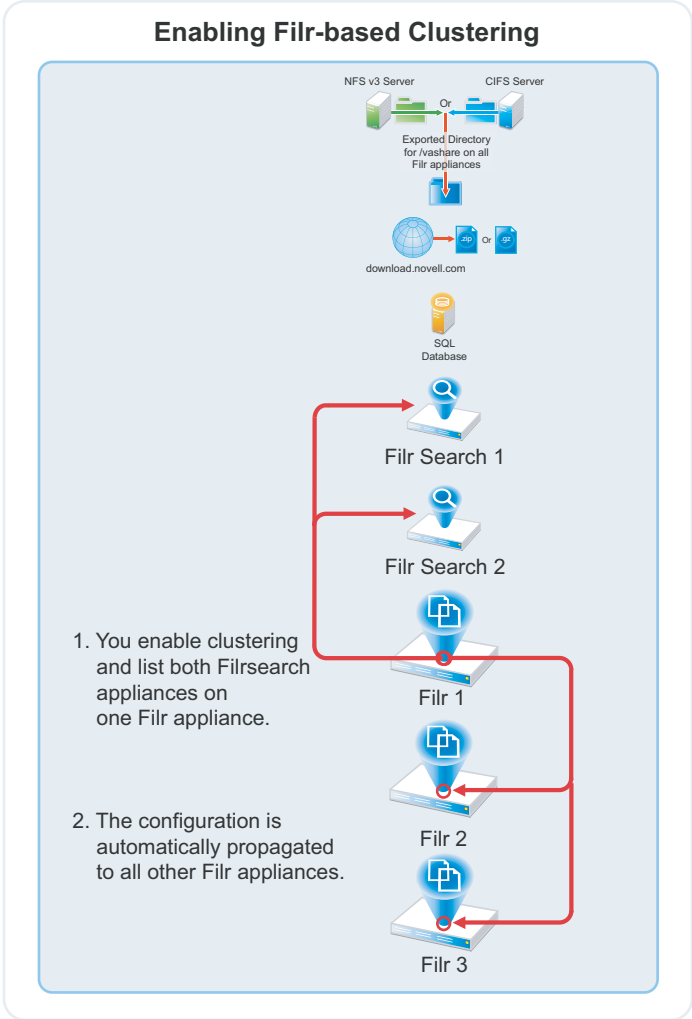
Enabling Filr-based Clustering

NFS v3 Server

CIFS Server

Or

Exported Directory for /vashare on all Filr appliances

V

.zip

Or

.gz

download.novell.com

SQL Database

Filr Search 1

Filr Search 2

1. You enable clustering and list both Filrsearch appliances on one Filr appliance.

Filr 1

Filr 2

2. The configuration is automatically propagated to all other Filr appliances.

Filr 3